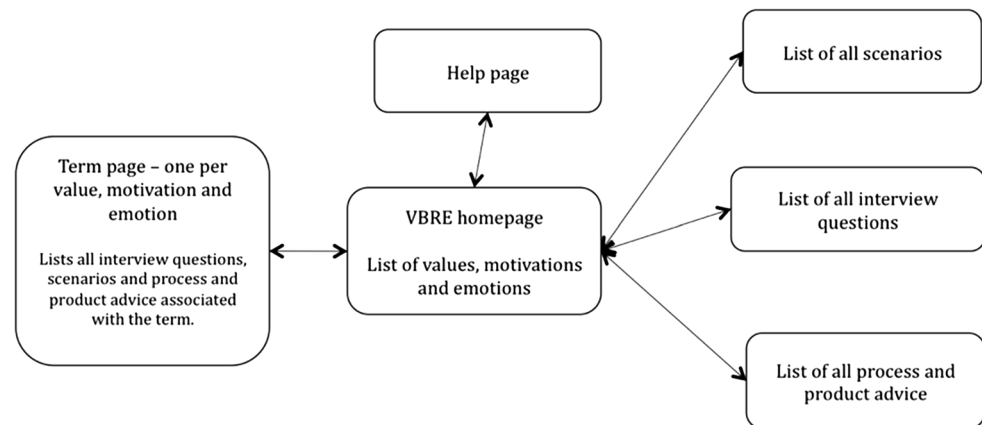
Help page

List of all scenarios

Term page – one per value, motivation and emotion

Lists all interview questions, scenarios and process and product advice associated with the term.

VBRE homepage

List of values, motivations and emotions

List of all interview questions

List of all process and product advice